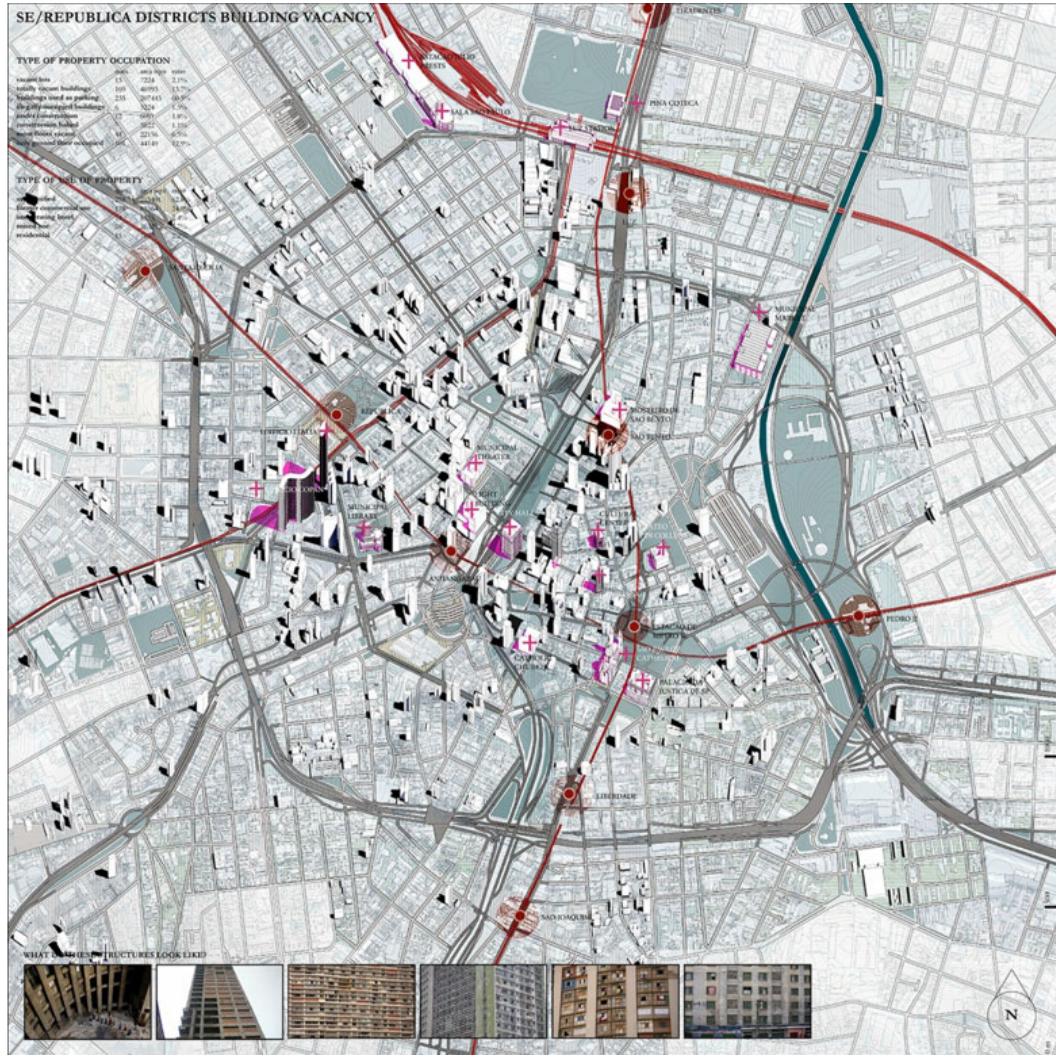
SE/REPUBLICA DISTRICTS BUILDING VACANCY

TYPE OF PROPERTY OCCUPATION

| | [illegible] | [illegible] | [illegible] |
|---|---|---|---|
| vacant lots | 15 | 7224 | 2.1% |
| totally vacant buildings | 105 | 46993 | 13.7% |
| buildings used as parking | 235 | 207443 | 60.5% |
| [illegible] | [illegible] | 3224 | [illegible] |
| under construction | 12 | 6093 | 1.8% |
| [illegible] | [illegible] | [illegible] | 1.4% |
| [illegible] | 91 | 22176 | 6.5% |
| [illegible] | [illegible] | 44189 | 12.9% |

TYPE OF USE OF PROPERTY

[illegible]
residential

TIRADENTES

ESTAÇÃO JULIO PRESTES

SALA SÃO PAULO

PINACOTECA

LUZ STATION

SANTA CECILIA

MUNICIPAL MARKET

REPUBLICA

EDIFICIO ITALIA

COPAN

MONTEIRO DE SÃO BENTO

SÃO BENTO

MUNICIPAL THEATER

LIGHT

CITY HALL

MUNICIPAL LIBRARY

ANHANGABAÚ

PEDRO II

LIBERDADE

SÃO JOAQUIM

PALACIO DA JUSTIÇA DE SP

WHAT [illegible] STRUCTURES LOOK LIKE

N